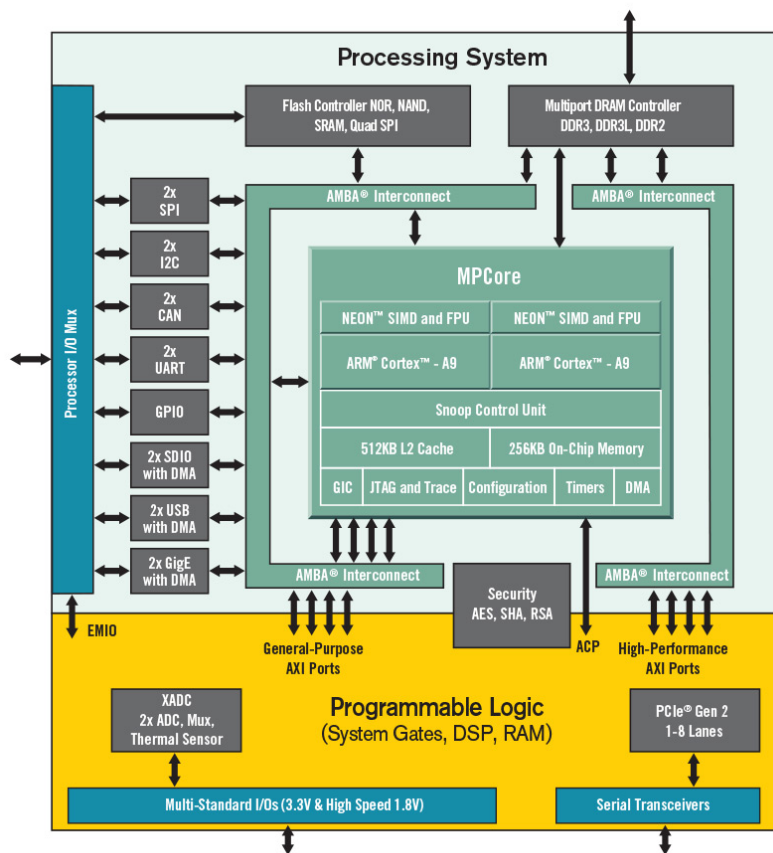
Processing System

Processor I/O Mux

Flash Controller NOR, NAND, SRAM, Quad SPI

Multiport DRAM Controller DDR3, DDR3L, DDR2

AMBA® Interconnect

AMBA® Interconnect

2x SPI

2x I2C

2x CAN

2x UART

GPIO

2x SDIO with DMA

2x USB with DMA

2x GigE with DMA

MPCore

| NEON™ SIMD and FPU | | | NEON™ SIMD and FPU | |
|---|---|---|---|---|
| ARM® Cortex™ - A9 | | | ARM® Cortex™ - A9 | |
| Snoop Control Unit | | | | |
| 512KB L2 Cache | | | 256KB On-Chip Memory | |
| GIC | JTAG and Trace | Configuration | Timers | DMA |

AMBA® Interconnect

Security AES, SHA, RSA

AMBA® Interconnect

EMIO

General-Purpose AXI Ports

ACP

High-Performance AXI Ports

Programmable Logic
(System Gates, DSP, RAM)

XADC 2x ADC, Mux, Thermal Sensor

PCIe® Gen 2 1-8 Lanes

Multi-Standard I/Os (3.3V & High Speed 1.8V)

Serial Transceivers